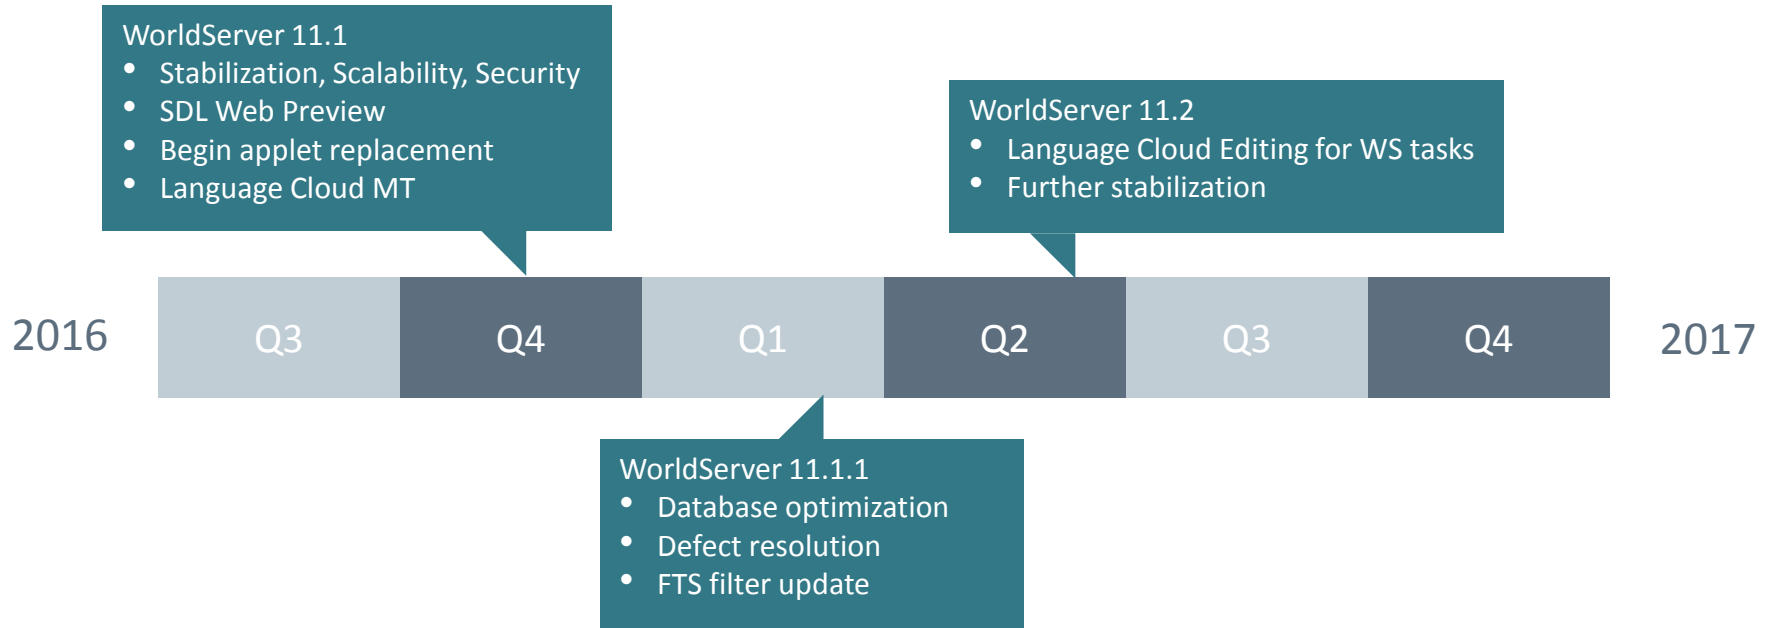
WorldServer 11.1
- Stabilization, Scalability, Security
- SDL Web Preview
- Begin applet replacement
- Language Cloud MT

WorldServer 11.2
- Language Cloud Editing for WS tasks
- Further stabilization

2016

| Q3 | Q4 | Q1 | Q2 | Q3 | Q4 |
|---|---|---|---|---|---|

2017

WorldServer 11.1.1
- Database optimization
- Defect resolution
- FTS filter update